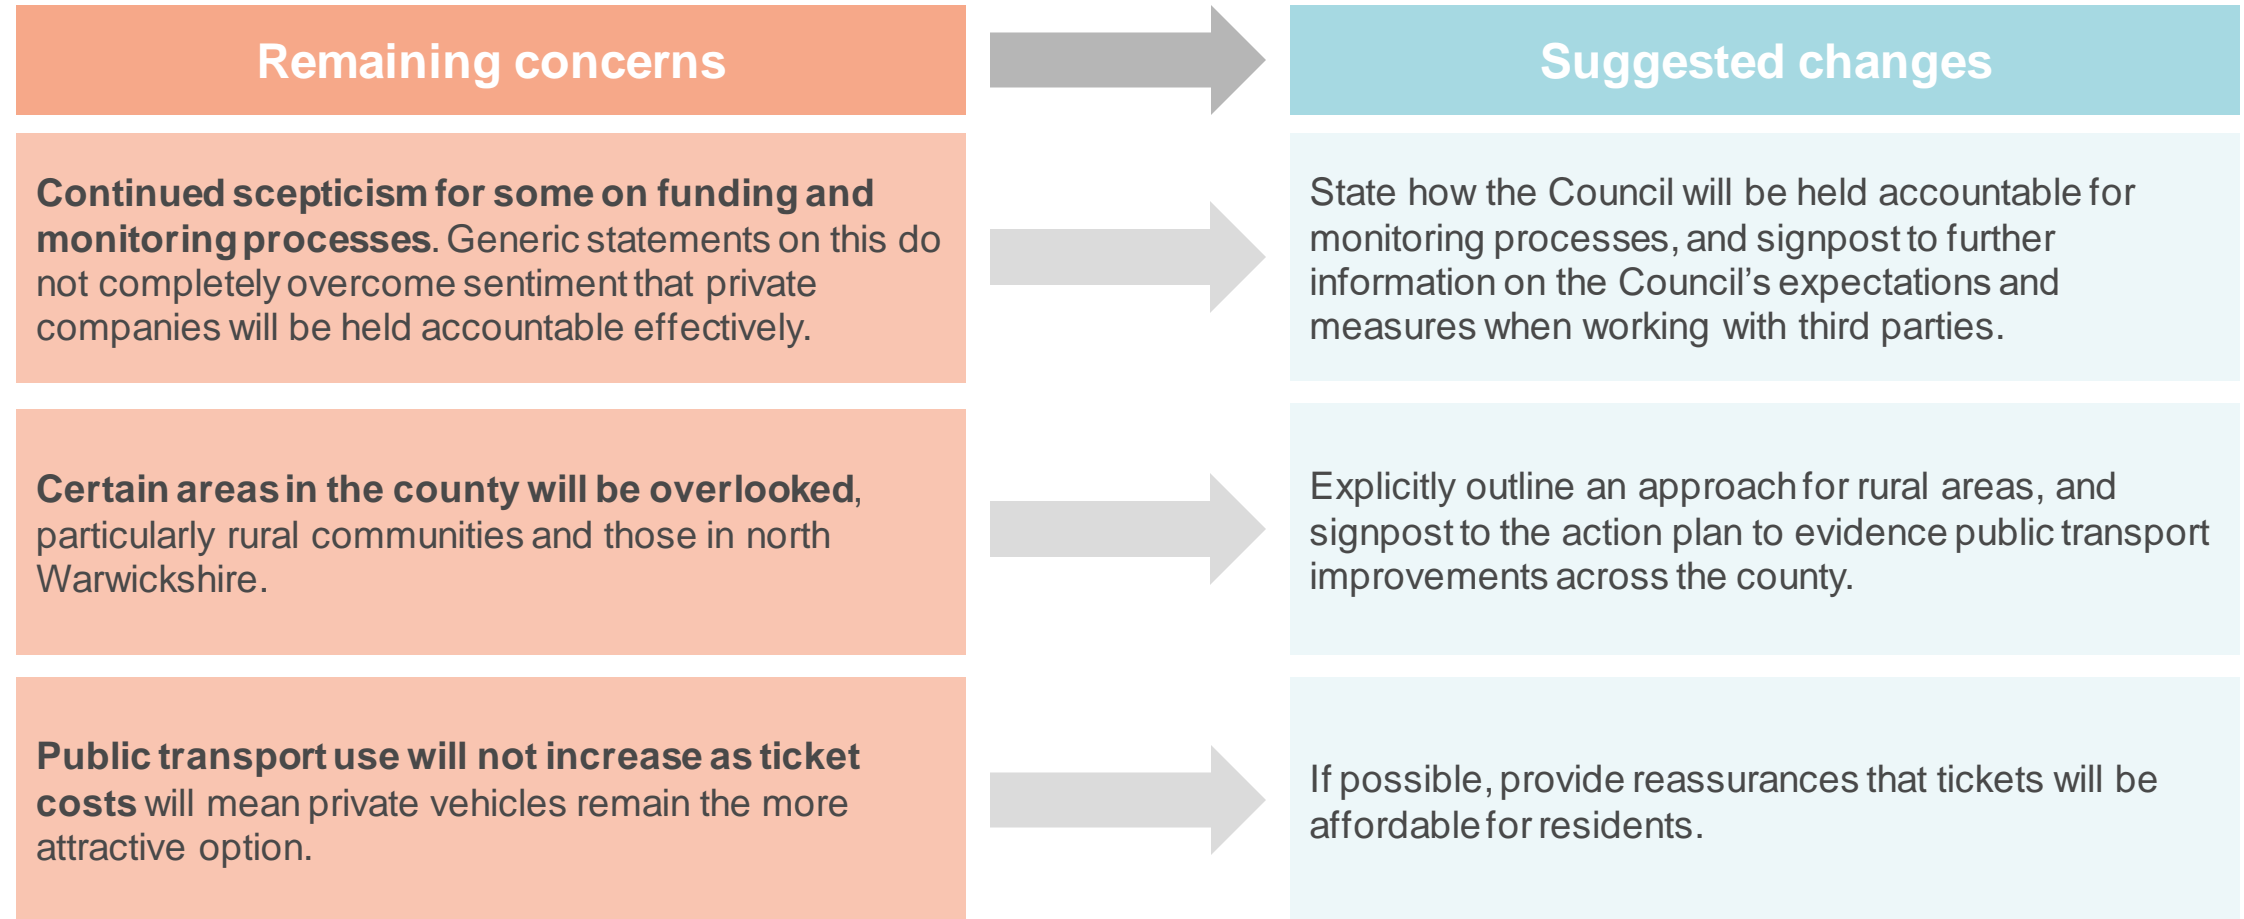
| Remaining concerns | Suggested changes |
|---|---|
| **Continued scepticism for some on funding and monitoring processes.** Generic statements on this do not completely overcome sentiment that private companies will be held accountable effectively. | State how the Council will be held accountable for monitoring processes, and signpost to further information on the Council's expectations and measures when working with third parties. |
| **Certain areas in the county will be overlooked**, particularly rural communities and those in north Warwickshire. | Explicitly outline an approach for rural areas, and signpost to the action plan to evidence public transport improvements across the county. |
| **Public transport use will not increase as ticket costs** will mean private vehicles remain the more attractive option. | If possible, provide reassurances that tickets will be affordable for residents. |